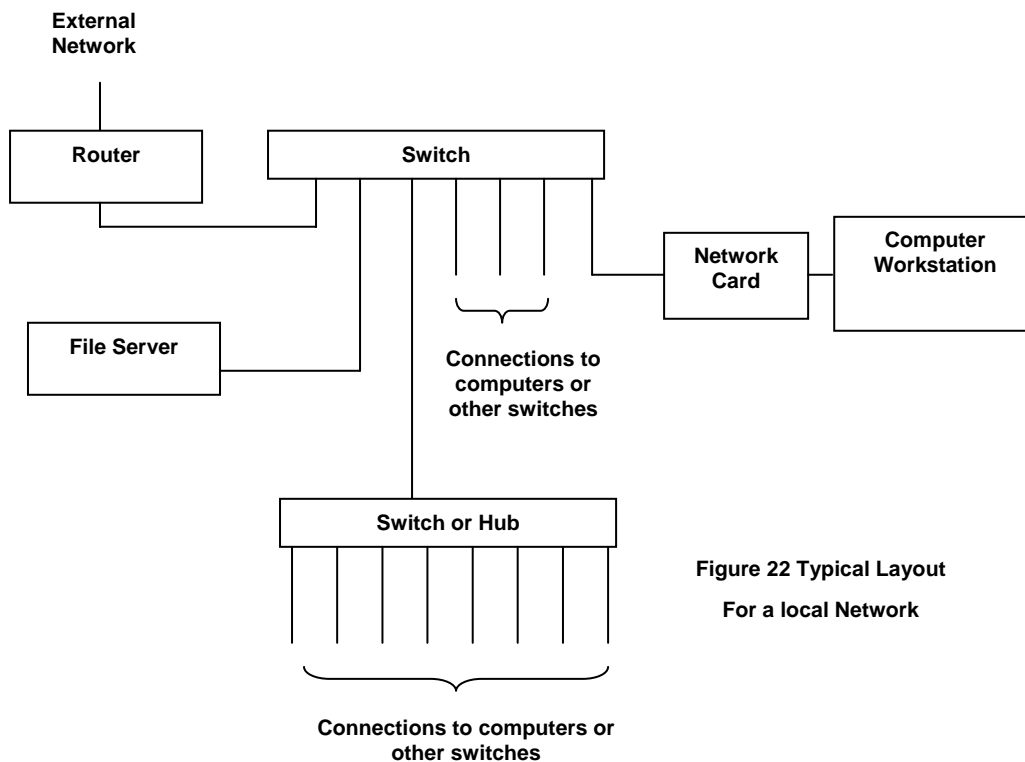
External Network

Router

Switch

Network Card

Computer Workstation

File Server

Connections to computers or other switches

Switch or Hub

Figure 22 Typical Layout

For a local Network

Connections to computers or other switches